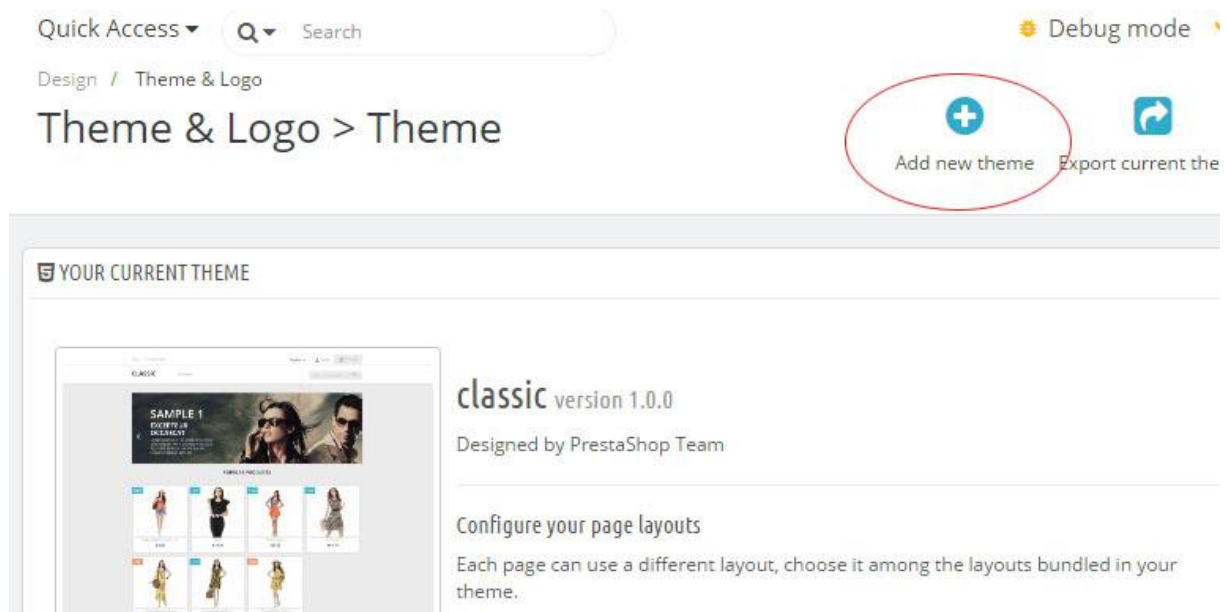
Quick Access ▾ Search

Debug mode

Design / Theme & Logo

Theme & Logo > Theme

Add new theme

Export current the

YOUR CURRENT THEME

CLASSIC

SAMPLE 1

EXCEPTEUR OCCAECAT

POPULAR PRODUCTS

classic version 1.0.0

Designed by PrestaShop Team

Configure your page layouts

Each page can use a different layout, choose it among the layouts bundled in your theme.